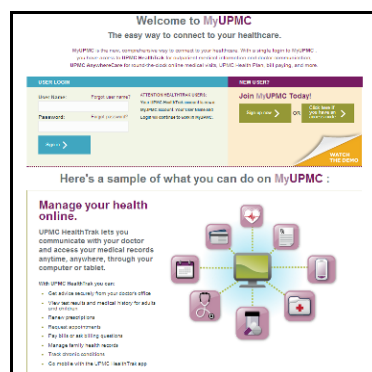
Welcome to MyUPMC

The easy way to connect to your healthcare.

MyUPMC is the new, comprehensive way to connect to your healthcare. With a single login to MyUPMC, you have access to UPMC HealthTrak for outpatient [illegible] and UPMC AnywhereCare for round-the-clock on-line medical visits, UPMC Health Plan, bill paying, and more.

USER LOGIN

User Name: Forgot user name?

Password: Forgot password?

Sign in

ATTENTION HEALTHTRAK USERS: Your UPMC HealthTrak user name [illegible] MyUPMC account. Your user name and Login will continue to work in MyUPMC.

NEW USER?

Join MyUPMC Today!

Sign up now

OR

Click here if you have an activation code

WATCH THE DEMO

Here's a sample of what you can do on MyUPMC:

Manage your health online.

UPMC HealthTrak lets you communicate with your doctor and access your medical records anytime, anywhere, through your computer or tablet.

With UPMC HealthTrak you can:

Get advice securely from your doctor's office

View test results and medical history for adults and children

Renew prescriptions

Request appointments

Pay bills or ask billing questions

Manage family health records

Track chronic conditions

Go mobile with the UPMC HealthTrak app